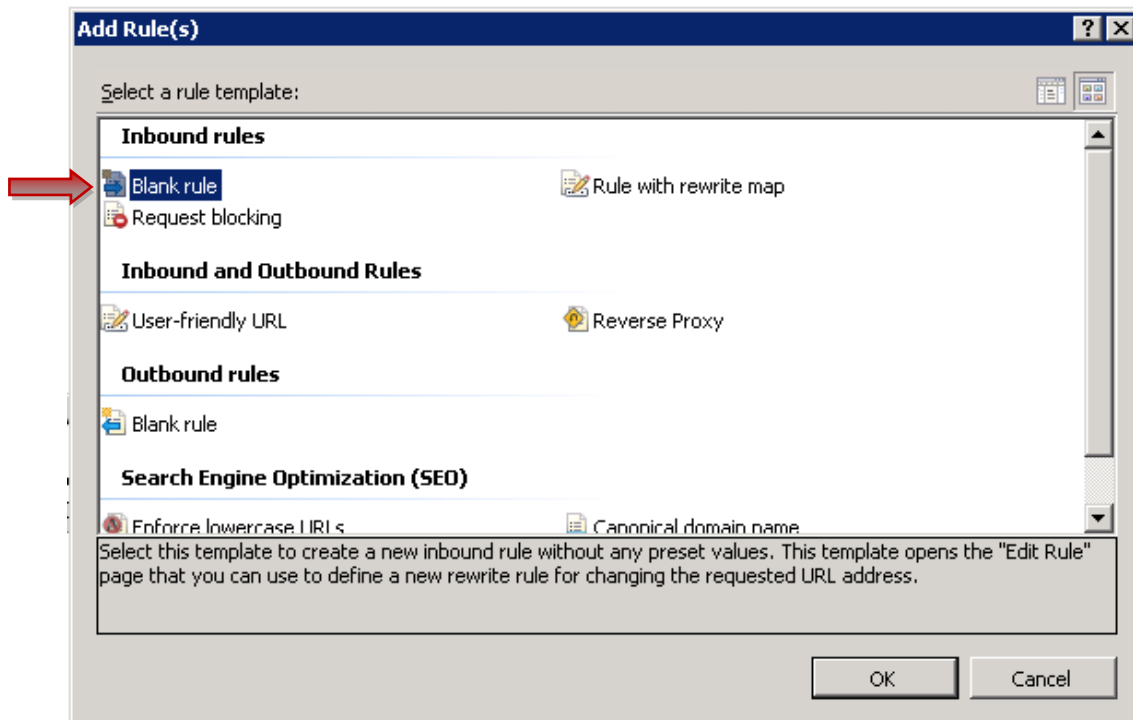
Add Rule(s)

?

Select a rule template:

Inbound rules

Blank rule

Rule with rewrite map

Request blocking

Inbound and Outbound Rules

User-friendly URL

Reverse Proxy

Outbound rules

Blank rule

Search Engine Optimization (SEO)

Enforce lowercase URLs

Canonical domain name

Select this template to create a new inbound rule without any preset values. This template opens the "Edit Rule" page that you can use to define a new rewrite rule for changing the requested URL address.

OK

Cancel